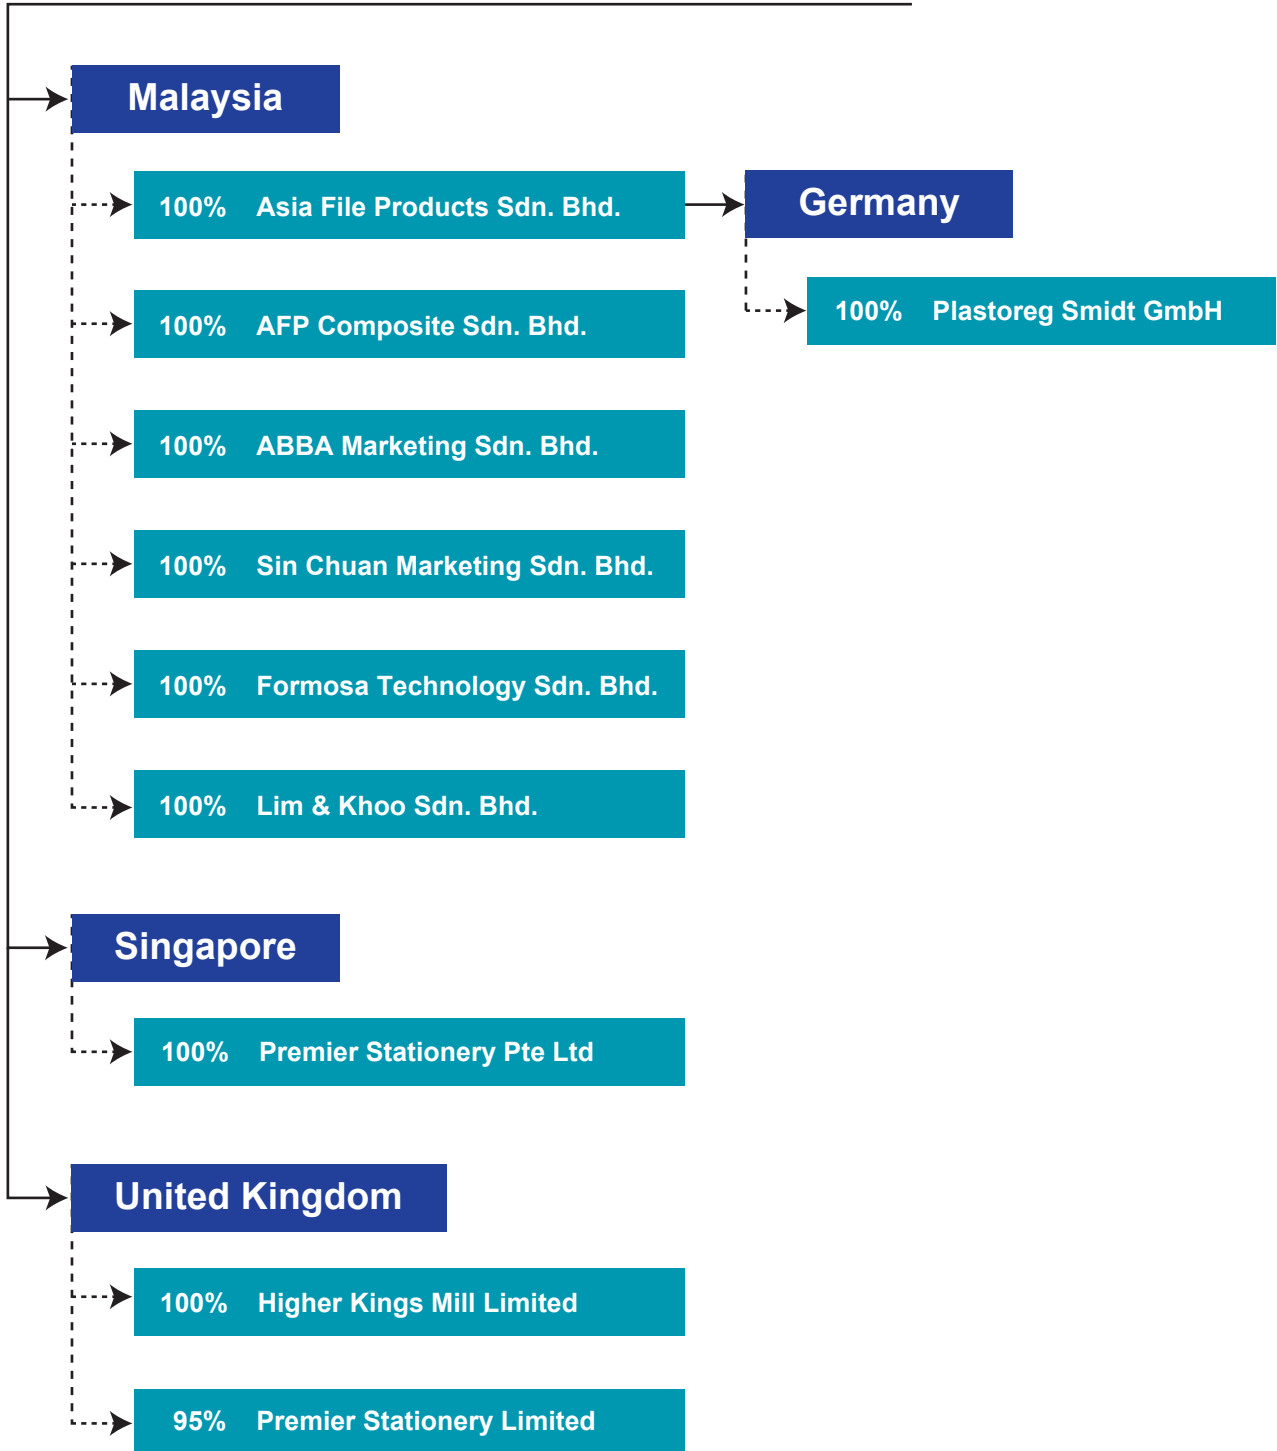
Malaysia

100% Asia File Products Sdn. Bhd.

Germany

100% Plastoreg Smidt GmbH

100% AFP Composite Sdn. Bhd.

100% ABBA Marketing Sdn. Bhd.

100% Sin Chuan Marketing Sdn. Bhd.

100% Formosa Technology Sdn. Bhd.

100% Lim & Khoo Sdn. Bhd.

Singapore

100% Premier Stationery Pte Ltd

United Kingdom

100% Higher Kings Mill Limited

95% Premier Stationery Limited